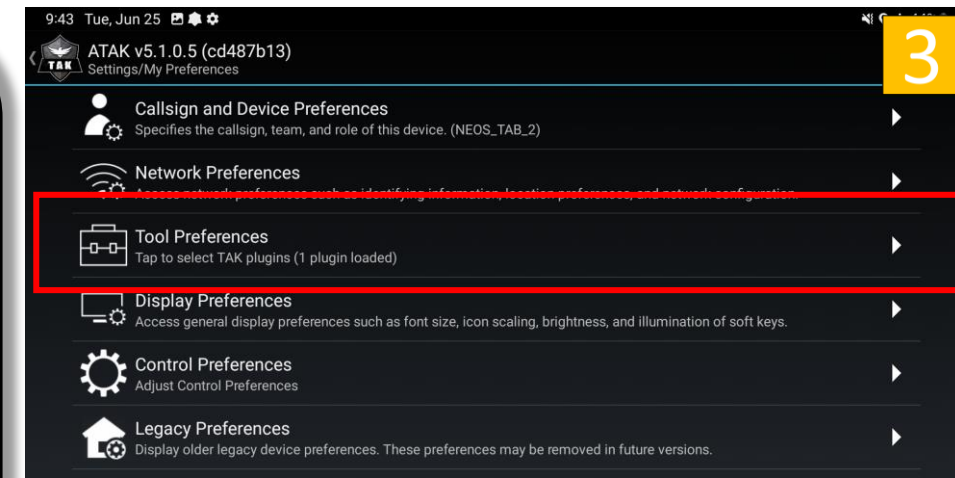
9:43 Tue, Jun 25

TAK

ATAK v5.1.0.5 (cd487b13)
Settings/My Preferences

3

Callsign and Device Preferences
Specifies the callsign, team, and role of this device. (NEOS_TAB_2)

Network Preferences
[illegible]

Tool Preferences
Tap to select TAK plugins (1 plugin loaded)

Display Preferences
Access general display preferences such as font size, icon scaling, brightness, and illumination of soft keys.

Control Preferences
Adjust Control Preferences

Legacy Preferences
Display older legacy device preferences. These preferences may be removed in future versions.